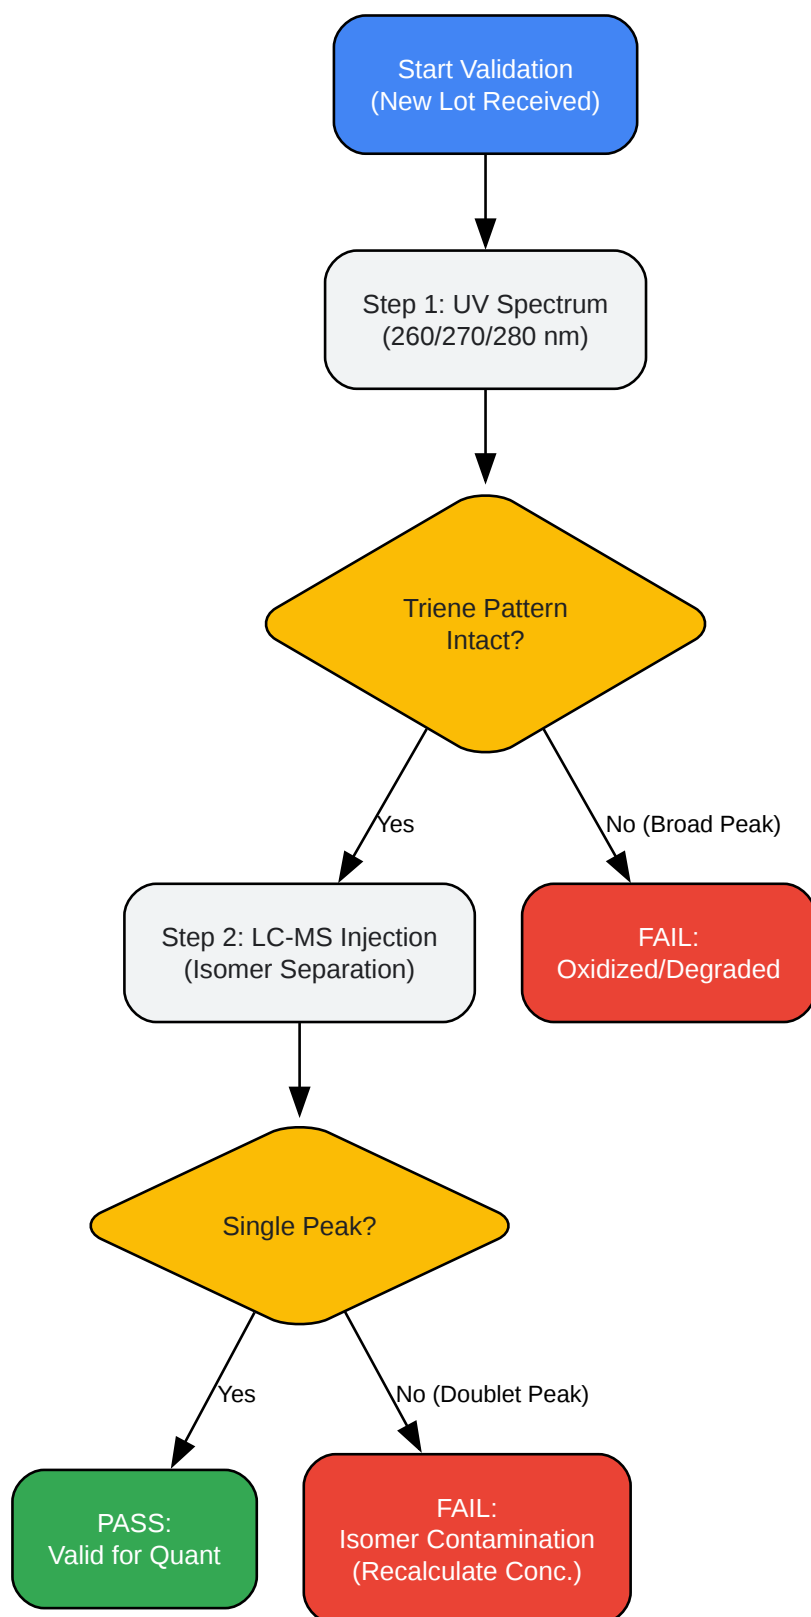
Start Validation
(New Lot Received)

Step 1: UV Spectrum
(260/270/280 nm)

Triene Pattern
Intact?

Yes

No (Broad Peak)

Step 2: LC-MS Injection
(Isomer Separation)

FAIL:
Oxidized/Degraded

Single Peak?

Yes

No (Doublet Peak)

PASS:
Valid for Quant

FAIL:
Isomer Contamination
(Recalculate Conc.)